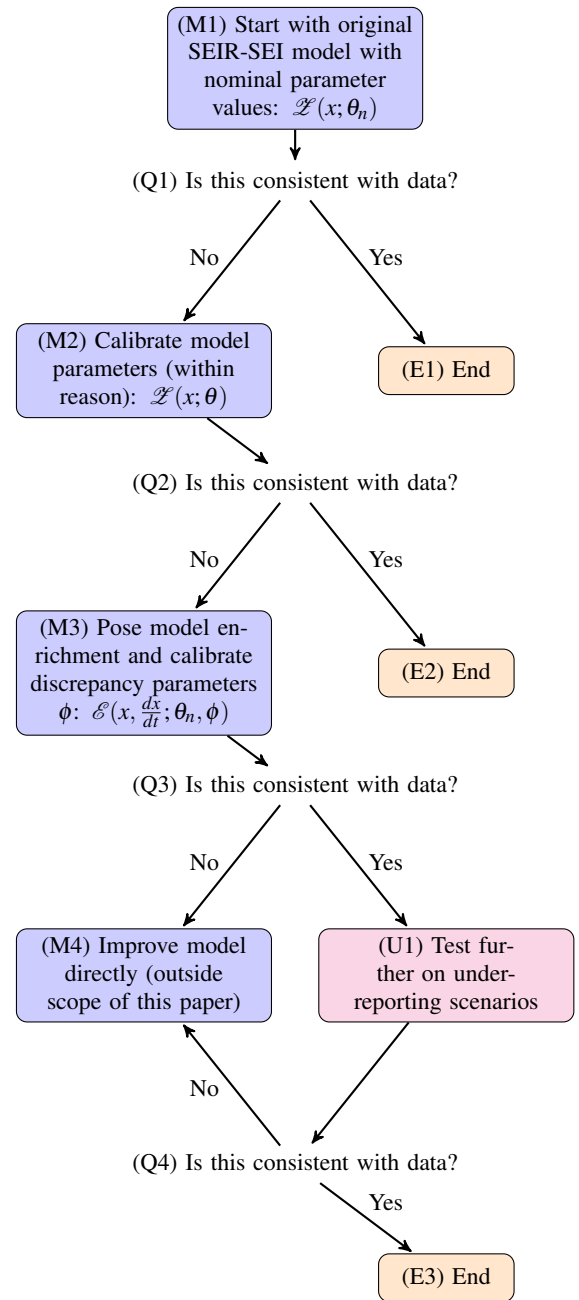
(M1) Start with original SEIR-SEI model with nominal parameter values: $\mathscr{Z}(x;\theta_n)$

(Q1) Is this consistent with data?

No

Yes

(M2) Calibrate model parameters (within reason): $\mathscr{Z}(x;\theta)$

(E1) End

(Q2) Is this consistent with data?

No

Yes

(M3) Pose model enrichment and calibrate discrepancy parameters $\phi$: $\mathscr{E}(x, \frac{dx}{dt}; \theta_n, \phi)$

(E2) End

(Q3) Is this consistent with data?

No

Yes

(M4) Improve model directly (outside scope of this paper)

(U1) Test further on underreporting scenarios

No

(Q4) Is this consistent with data?

Yes

(E3) End